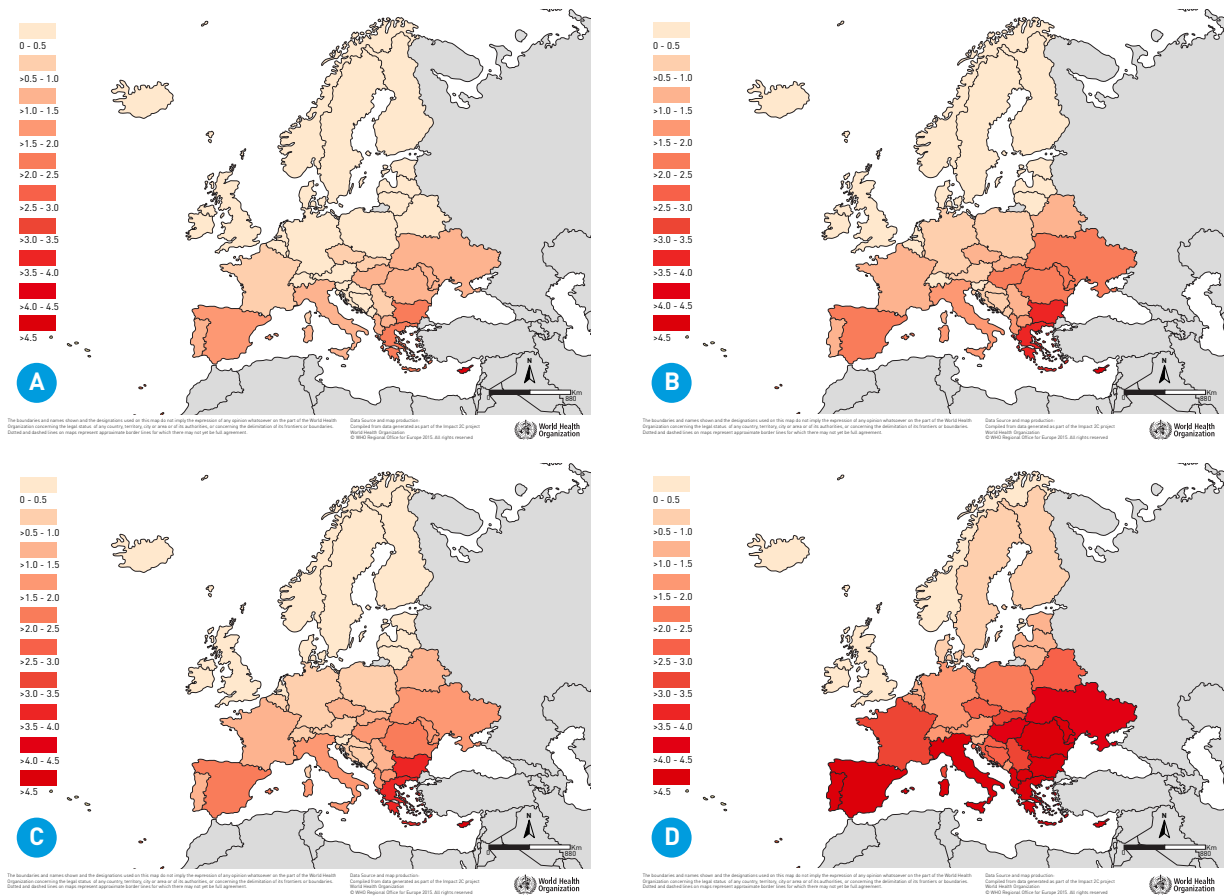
0 - 0.5
>0.5 - 1.0
>1.0 - 1.5
>1.5 - 2.0
>2.0 - 2.5
>2.5 - 3.0
>3.0 - 3.5
>3.5 - 4.0
>4.0 - 4.5
>4.5

A

N
0 Km 880

The boundaries and names shown and the designations used on this map do not imply the expression of any opinion whatsoever on the part of the World Health Organization concerning the legal status of any country, territory, city or area or of its authorities, or concerning the delimitation of its frontiers or boundaries. Dotted and dashed lines on maps represent approximate border lines for which there may not yet be full agreement.

Data Source and map production: Compiled from data generated as part of the Impact 2C project World Health Organization © WHO Regional Office for Europe 2015. All rights reserved

World Health Organization

0 - 0.5
>0.5 - 1.0
>1.0 - 1.5
>1.5 - 2.0
>2.0 - 2.5
>2.5 - 3.0
>3.0 - 3.5
>3.5 - 4.0
>4.0 - 4.5
>4.5

B

N
0 Km 880

The boundaries and names shown and the designations used on this map do not imply the expression of any opinion whatsoever on the part of the World Health Organization concerning the legal status of any country, territory, city or area or of its authorities, or concerning the delimitation of its frontiers or boundaries. Dotted and dashed lines on maps represent approximate border lines for which there may not yet be full agreement.

Data Source and map production: Compiled from data generated as part of the Impact 2C project World Health Organization © WHO Regional Office for Europe 2015. All rights reserved

World Health Organization

0 - 0.5
>0.5 - 1.0
>1.0 - 1.5
>1.5 - 2.0
>2.0 - 2.5
>2.5 - 3.0
>3.0 - 3.5
>3.5 - 4.0
>4.0 - 4.5
>4.5

C

N
0 Km 880

The boundaries and names shown and the designations used on this map do not imply the expression of any opinion whatsoever on the part of the World Health Organization concerning the legal status of any country, territory, city or area or of its authorities, or concerning the delimitation of its frontiers or boundaries. Dotted and dashed lines on maps represent approximate border lines for which there may not yet be full agreement.

Data Source and map production: Compiled from data generated as part of the Impact 2C project World Health Organization © WHO Regional Office for Europe 2015. All rights reserved

World Health Organization

0 - 0.5
>0.5 - 1.0
>1.0 - 1.5
>1.5 - 2.0
>2.0 - 2.5
>2.5 - 3.0
>3.0 - 3.5
>3.5 - 4.0
>4.0 - 4.5
>4.5

D

N
0 Km 880

The boundaries and names shown and the designations used on this map do not imply the expression of any opinion whatsoever on the part of the World Health Organization concerning the legal status of any country, territory, city or area or of its authorities, or concerning the delimitation of its frontiers or boundaries. Dotted and dashed lines on maps represent approximate border lines for which there may not yet be full agreement.

Data Source and map production: Compiled from data generated as part of the Impact 2C project World Health Organization © WHO Regional Office for Europe 2015. All rights reserved

World Health Organization